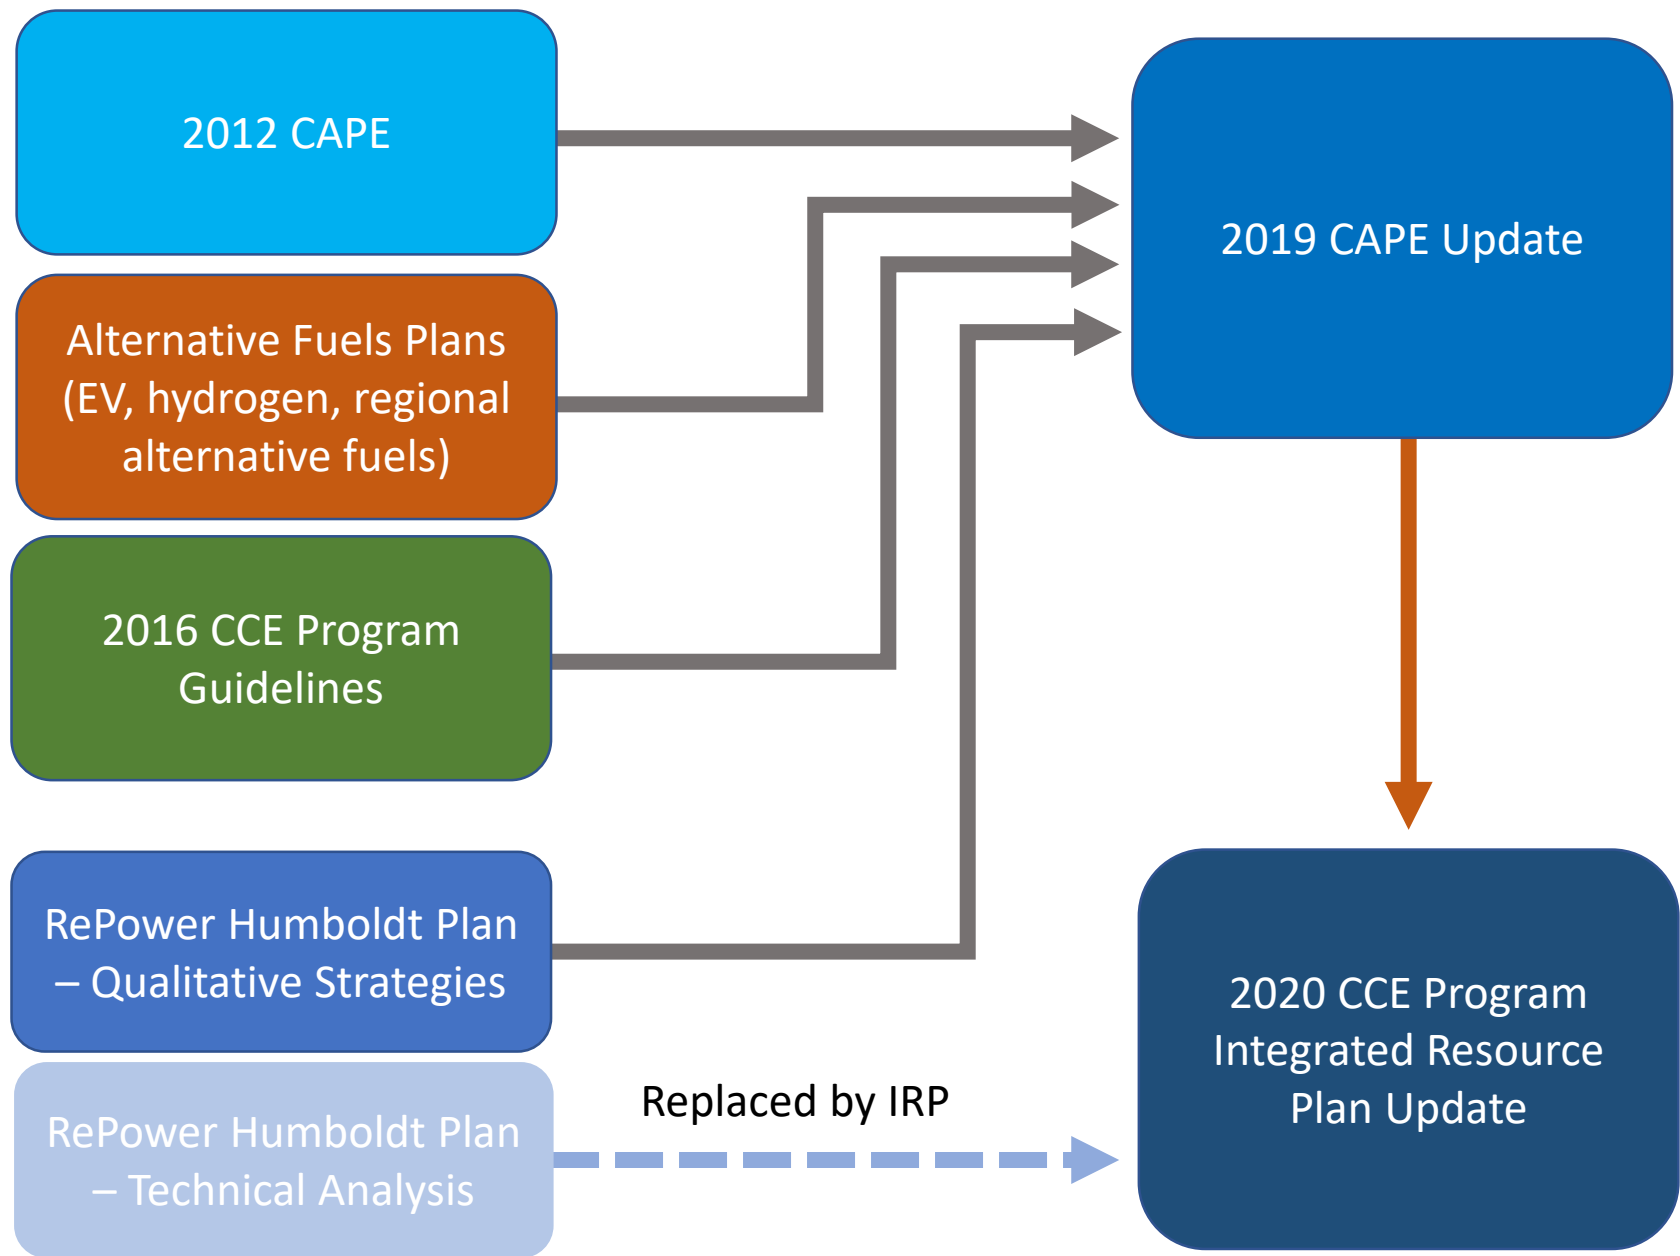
2012 CAPE

Alternative Fuels Plans (EV, hydrogen, regional alternative fuels)

2016 CCE Program Guidelines

RePower Humboldt Plan – Qualitative Strategies

RePower Humboldt Plan – Technical Analysis

2019 CAPE Update

Replaced by IRP

2020 CCE Program Integrated Resource Plan Update